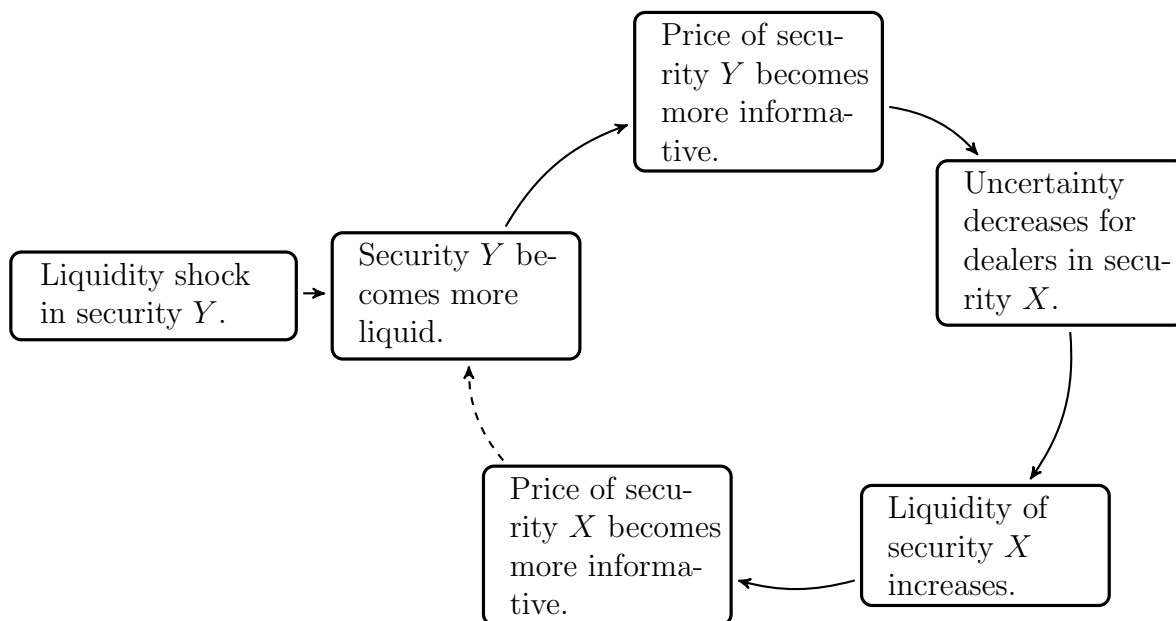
Liquidity shock in security $Y$.

Security $Y$ becomes more liquid.

Price of security $Y$ becomes more informative.

Uncertainty decreases for dealers in security $X$.

Liquidity of security $X$ increases.

Price of security $X$ becomes more informative.